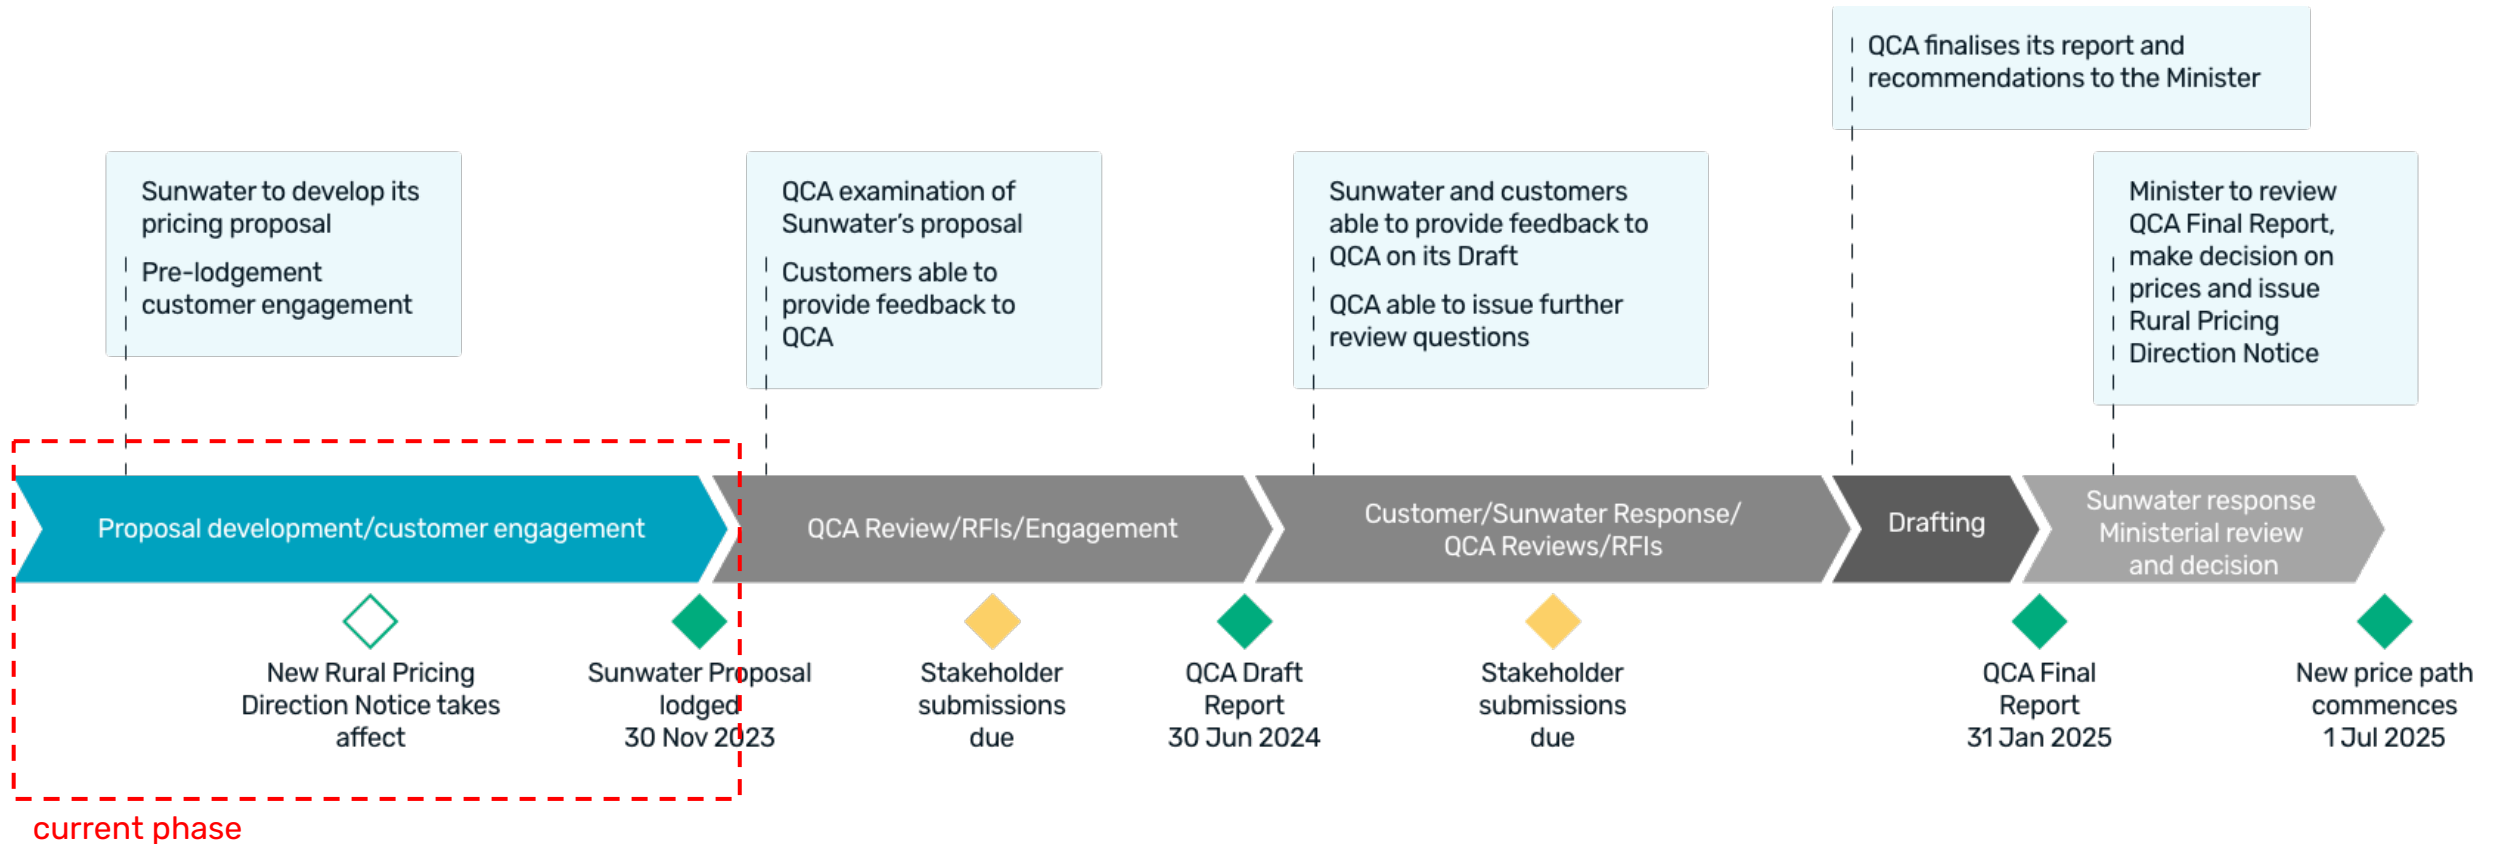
QCA finalises its report and recommendations to the Minister

Sunwater to develop its pricing proposal

Pre-lodgement customer engagement

QCA examination of Sunwater's proposal

Customers able to provide feedback to QCA

Sunwater and customers able to provide feedback to QCA on its Draft

QCA able to issue further review questions

Minister to review QCA Final Report, make decision on prices and issue Rural Pricing Direction Notice

Proposal development/customer engagement

QCA Review/RFIs/Engagement

Customer/Sunwater Response/ QCA Reviews/RFIs

Drafting

Sunwater response Ministerial review and decision

New Rural Pricing Direction Notice takes affect

Sunwater Proposal lodged 30 Nov 2023

Stakeholder submissions due

QCA Draft Report 30 Jun 2024

Stakeholder submissions due

QCA Final Report 31 Jan 2025

New price path commences 1 Jul 2025

current phase